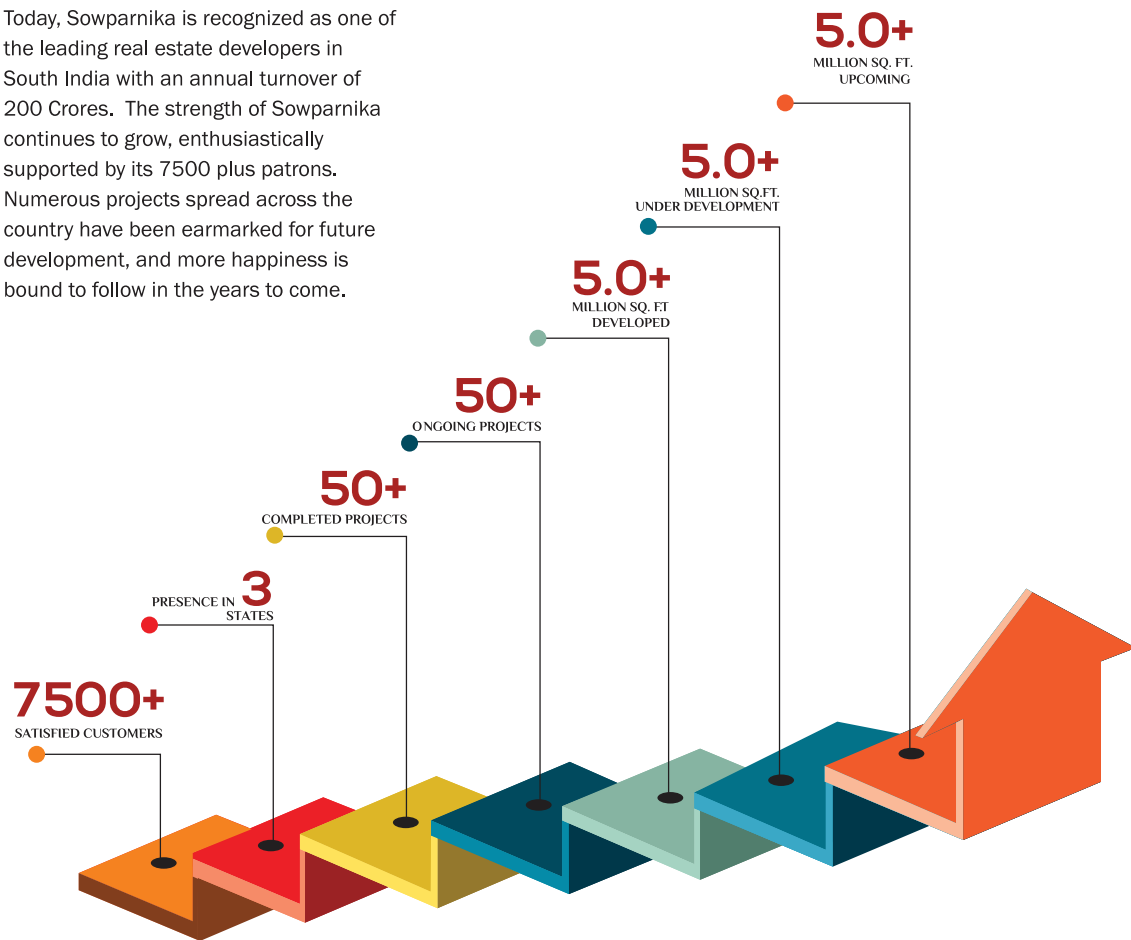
Today, Sowparnika is recognized as one of the leading real estate developers in South India with an annual turnover of 200 Crores. The strength of Sowparnika continues to grow, enthusiastically supported by its 7500 plus patrons. Numerous projects spread across the country have been earmarked for future development, and more happiness is bound to follow in the years to come.

5.0+
MILLION SQ. FT.
UPCOMING

5.0+
MILLION SQ.FT.
UNDER DEVELOPMENT

5.0+
MILLION SQ. F.T
DEVELOPED

50+
ONGOING PROJECTS

50+
COMPLETED PROJECTS

PRESENCE IN 3
STATES

7500+
SATISFIED CUSTOMERS